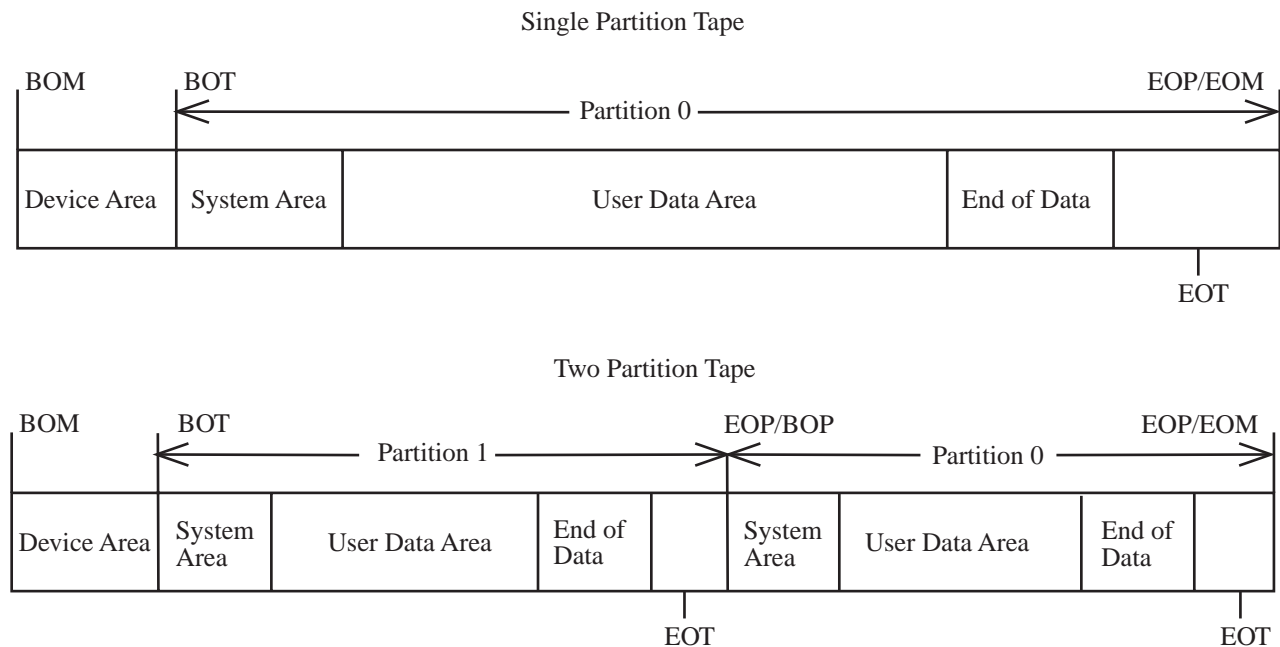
Single Partition Tape

BOM

BOT

EOP/EOM

Partition 0

| Device Area | System Area | User Data Area | End of Data | |
|---|---|---|---|---|

EOT

Two Partition Tape

BOM

BOT

EOP/BOP

EOP/EOM

Partition 1

Partition 0

| Device Area | System Area | User Data Area | End of Data | | System Area | User Data Area | End of Data | |
|---|---|---|---|---|---|---|---|---|

EOT

EOT